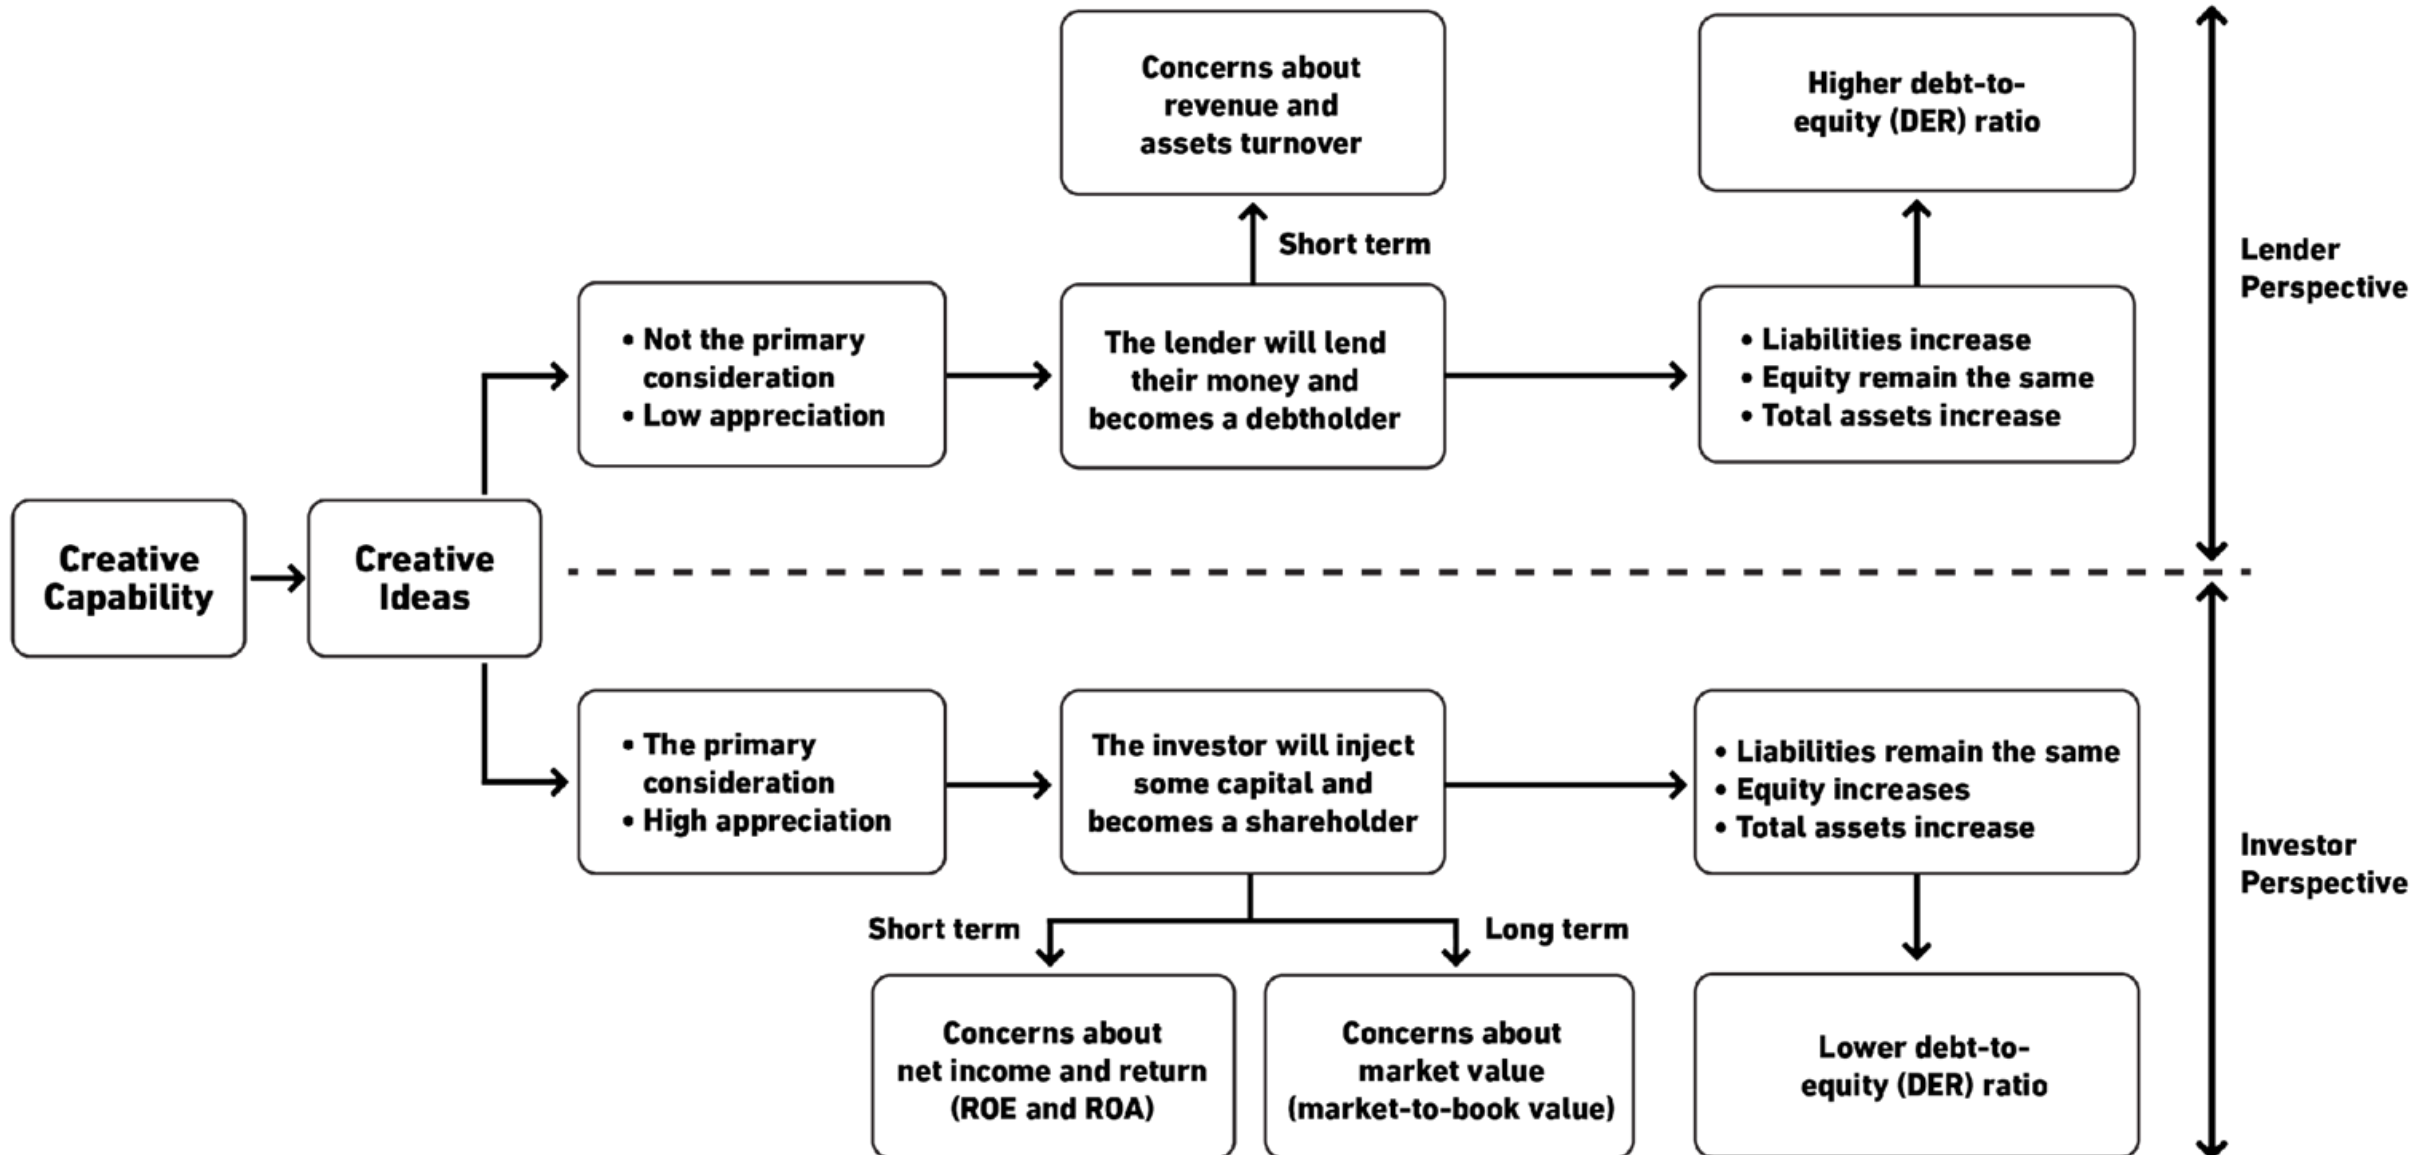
Creative Capability

Creative Ideas

• Not the primary consideration
• Low appreciation

The lender will lend their money and becomes a debtholder

Short term

Concerns about revenue and assets turnover

• Liabilities increase
• Equity remain the same
• Total assets increase

Higher debt-to-equity (DER) ratio

Lender Perspective

• The primary consideration
• High appreciation

The investor will inject some capital and becomes a shareholder

Short term

Long term

Concerns about net income and return (ROE and ROA)

Concerns about market value (market-to-book value)

• Liabilities remain the same
• Equity increases
• Total assets increase

Lower debt-to-equity (DER) ratio

Investor Perspective